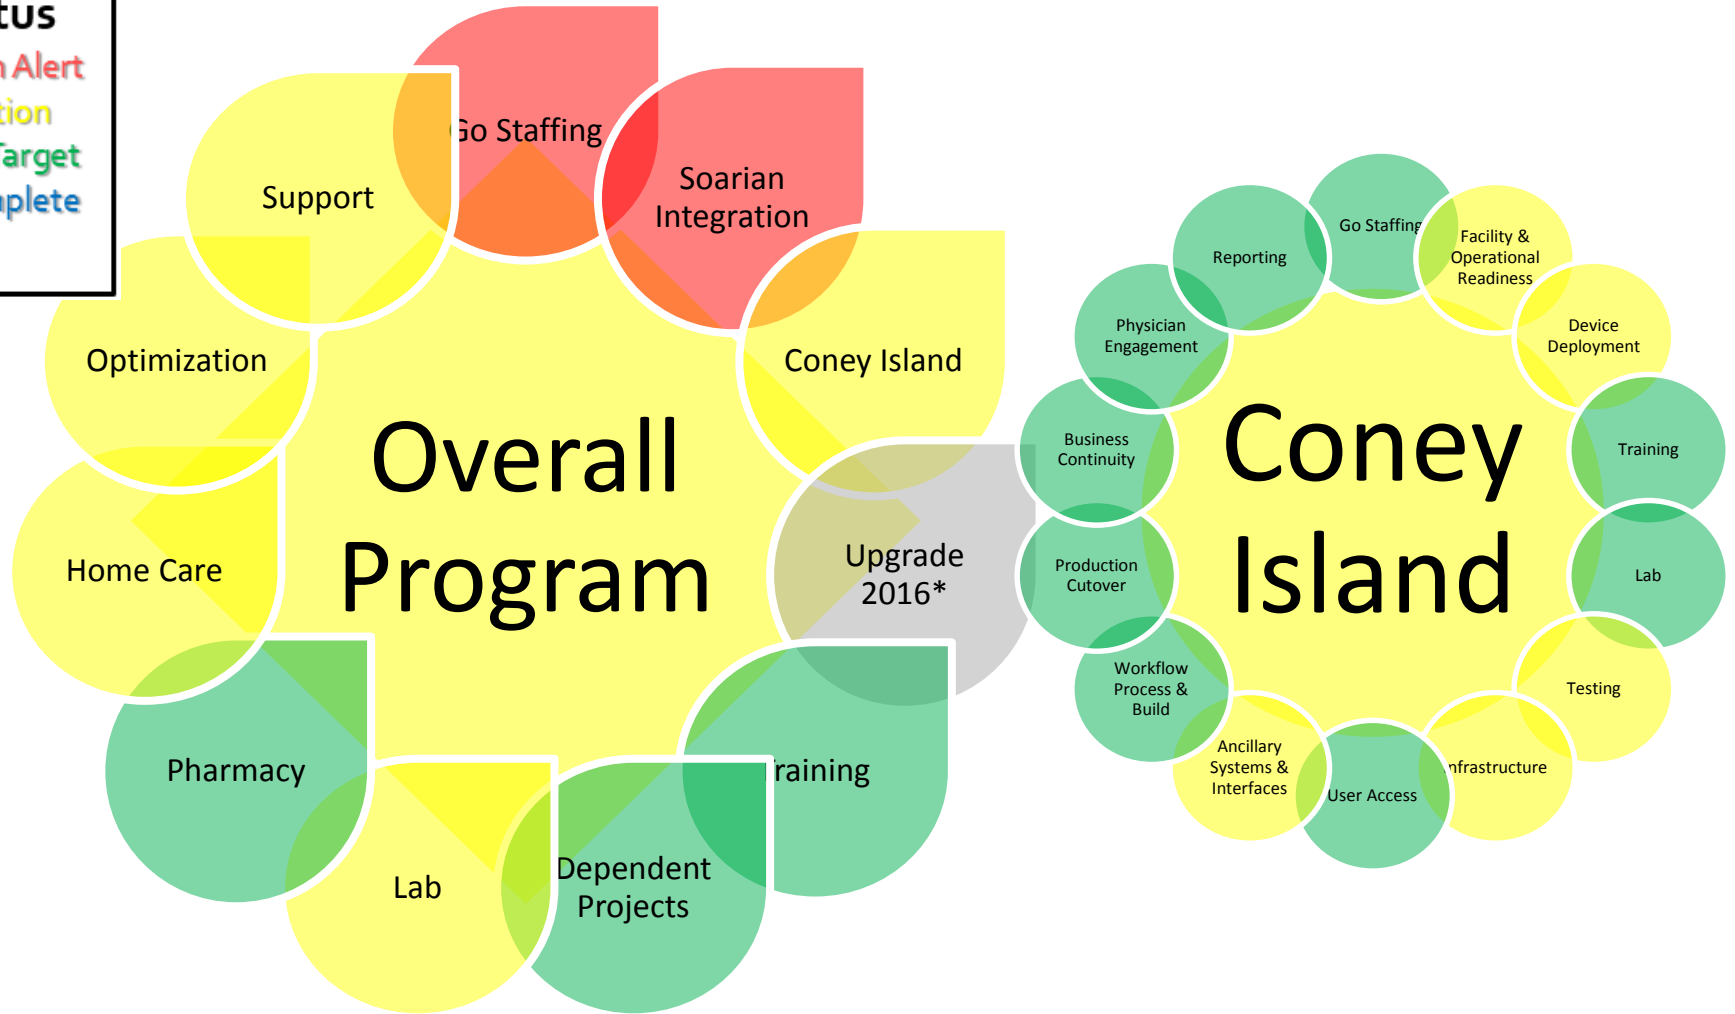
tus
n Alert
tion
Target
nplete

Overall Program

Go Staffing
Soarian Integration
Support
Optimization
Coney Island
Home Care
Upgrade 2016*
Pharmacy
Training
Lab
Dependent Projects

Coney Island

Reporting
Go Staffing
Facility & Operational Readiness
Physician Engagement
Device Deployment
Business Continuity
Training
Production Cutover
Lab
Workflow Process & Build
Testing
Ancillary Systems & Interfaces
User Access
nfrastructure